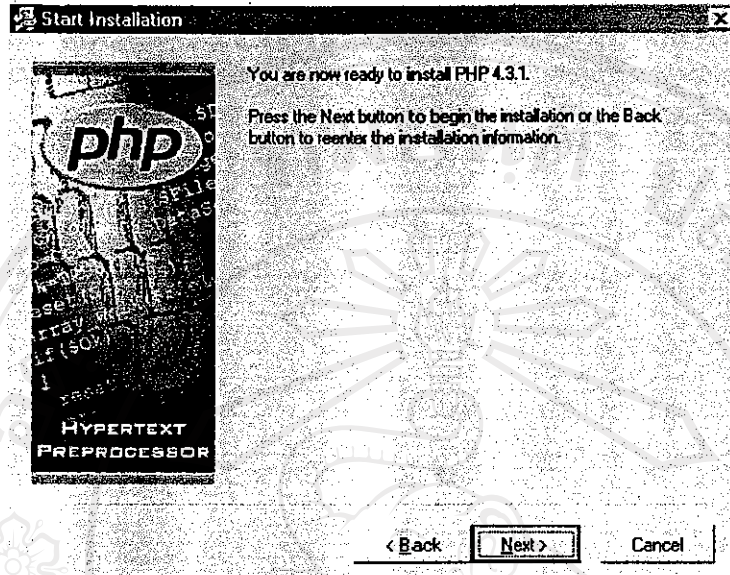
Start Installation

php

HYPERTEXT PREPROCESSOR

You are now ready to install PHP 4.3.1.

Press the Next button to begin the installation or the Back button to reenter the installation information.

< Back

Next >

Cancel